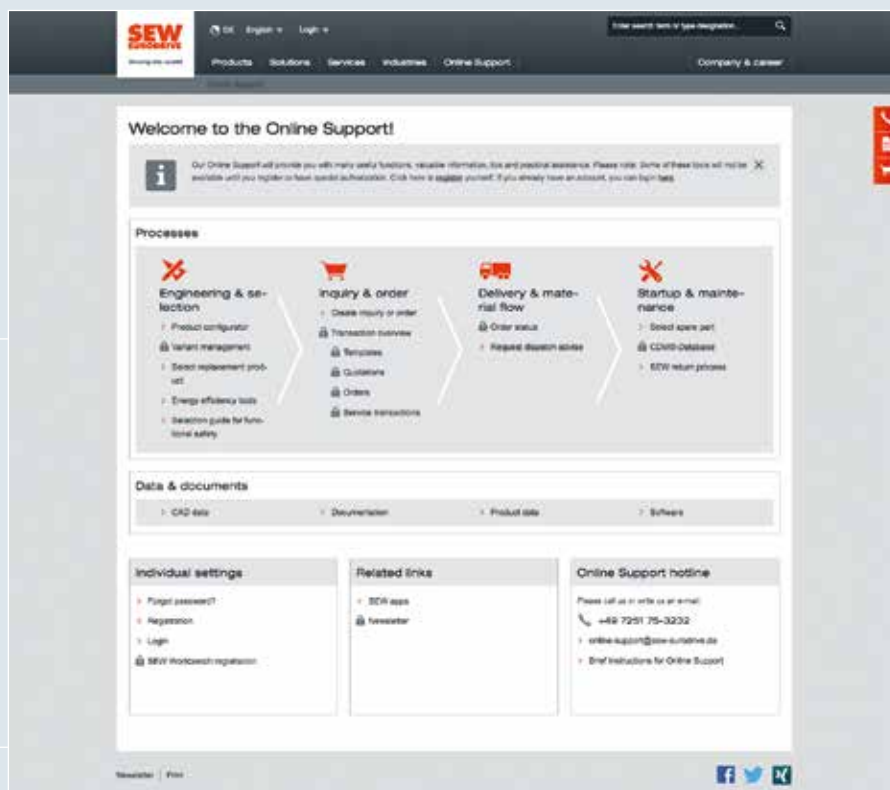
SEW EURODRIVE

DE English Login

Enter search term or type designation

Products Solutions Services Industries Online Support Company & career

Online Support

Welcome to the Online Support!

Our Online Support will provide you with many useful functions, valuable information, tips and practical assistance. Please note: Some of these tools will not be available until you register or have special authorization. Click here to register yourself. If you already have an account, you can login here.

Processes

Engineering & selection
Product configurator
Variant management
Select replacement product
Energy efficiency tools
Selection guide for functional safety

Inquiry & order
Create inquiry or order
Transaction overview
Templates
Quotations
Orders
Service transactions

Delivery & material flow
Order status
Request dispatch advice

Startup & maintenance
Select spare part
COVID-Database
SEW return process

Data & documents
CAD data
Documentation
Product data
Software

Individual settings
Forgot password?
Registration
Login
SEW Workbench registration

Related links
SEW apps
Newsletter

Online Support hotline
Please call us or write us an e-mail:
+49 7251 75-3232
online-support@sew-eurodrive.de
Brief Instructions for Online Support

Newsletter | Print